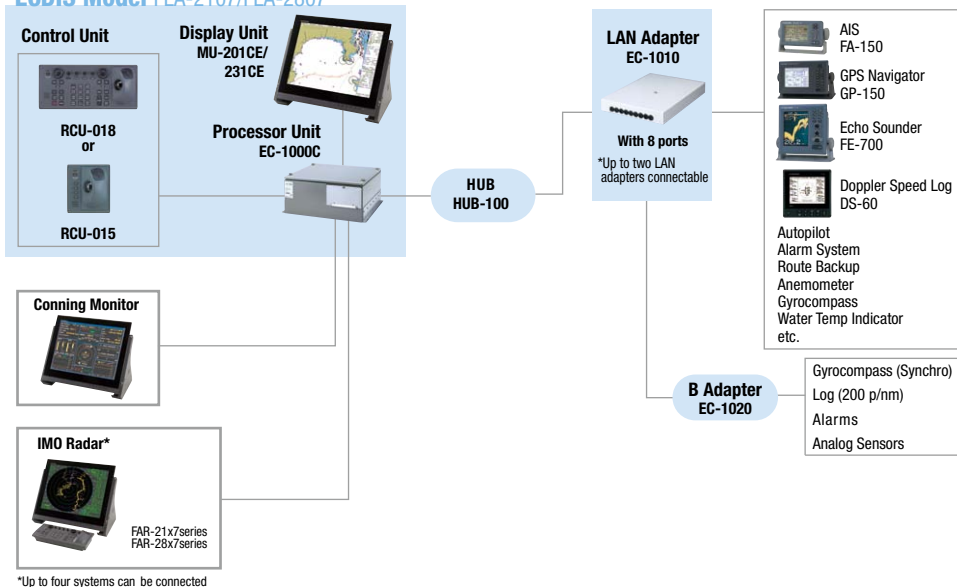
ECDIS Model FEA-2107/FEA-2807

Control Unit

RCU-018
or

RCU-015

Display Unit
MU-201CE/
231CE

Processor Unit
EC-1000C

HUB
HUB-100

LAN Adapter
EC-1010

With 8 ports
*Up to two LAN adapters connectable

AIS
FA-150

GPS Navigator
GP-150

Echo Sounder
FE-700

Doppler Speed Log
DS-60

Autopilot
Alarm System
Route Backup
Anemometer
Gyrocompass
Water Temp Indicator
etc.

B Adapter
EC-1020

Gyrocompass (Synchro)
Log (200 p/nm)
Alarms
Analog Sensors

Conning Monitor

IMO Radar*

FAR-21x7series
FAR-28x7series

*Up to four systems can be connected